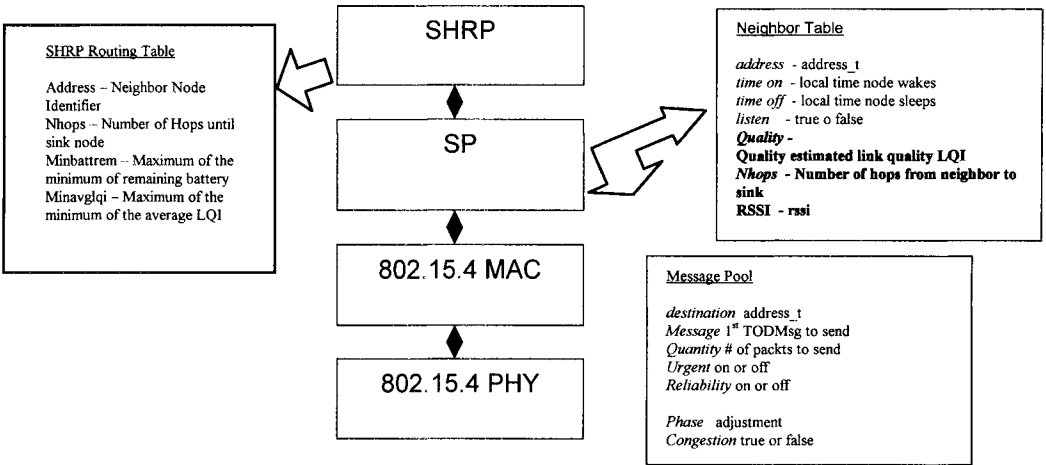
SHRP Routing Table

Address – Neighbor Node Identifier
Nhops – Number of Hops until sink node
Minbattrem – Maximum of the minimum of remaining battery
Minavglqi – Maximum of the minimum of the average LQI

SHRP

SP

802.15.4 MAC

802.15.4 PHY

Neighbor Table

*address* - address_t
*time on* - local time node wakes
*time off* - local time node sleeps
*listen* - true o false
***Quality* -**
**Quality estimated link quality LQI**
***Nhops* - Number of hops from neighbor to sink**
**RSSI - rssi**

Message Pool

*destination* address_t
*Message* 1$^{st}$ TODMsg to send
*Quantity* # of packts to send
*Urgent* on or off
*Reliability* on or off

*Phase* adjustment
*Congestion* true or false